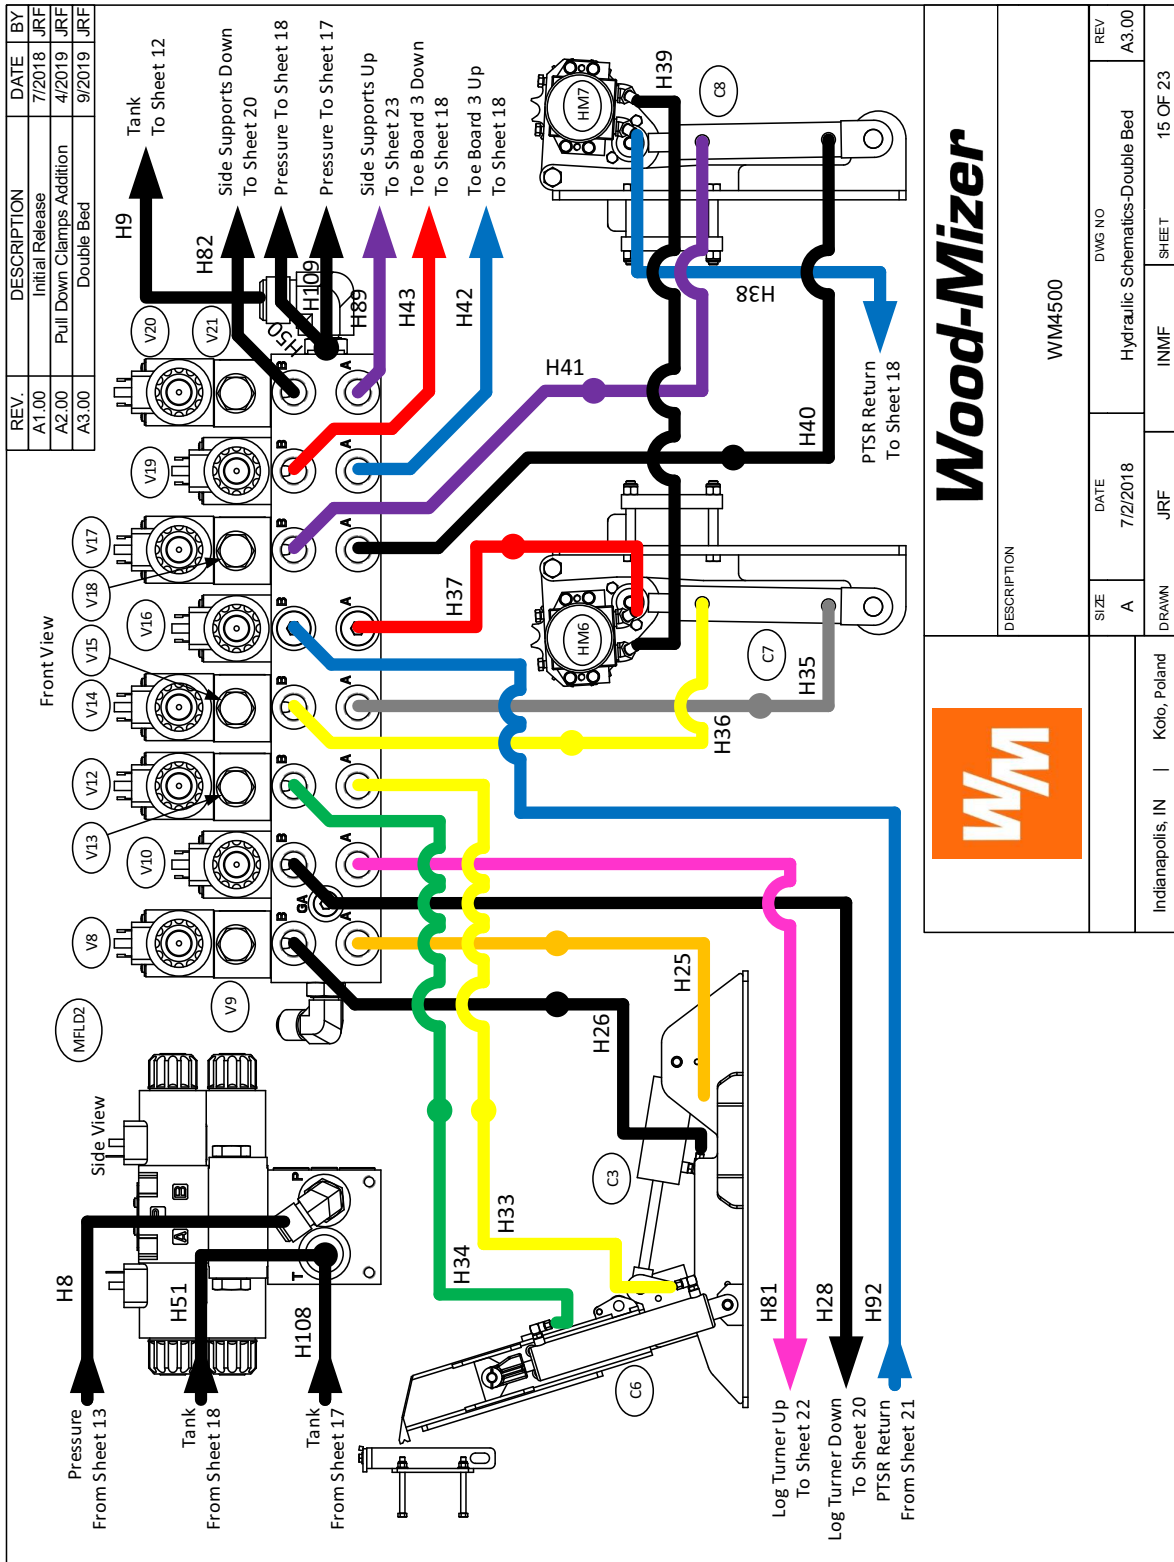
| REV. | DESCRIPTION | DATE | BY |
|---|---|---|---|
| A1.00 | Initial Release | 7/2018 | JRF |
| A2.00 | Pull Down Clamps Addition | 4/2019 | JRF |
| A3.00 | Double Bed | 9/2019 | JRF |

Tank To Sheet 12
Side Supports Down To Sheet 20
Pressure To Sheet 18
Pressure To Sheet 17
Side Supports Up To Sheet 23
Toe Board 3 Down To Sheet 18
Toe Board 3 Up To Sheet 18

H9
H82
H109
H150
H89
H43
H42
H41
H39
H38
H40
H37
H36
H35
H25
H26
H33
H34
H81
H28
H92
H8
H51
H108

HM7
C8
HM6
C7
C3
C6

PTSR Return To Sheet 18

V20
V21
V19
V17
V18
V16
V15
V14
V12
V13
V10
V8
V9
MFLD2
GA

Front View
Side View

Pressure From Sheet 13
Tank From Sheet 18
Tank From Sheet 17
Log Turner Up To Sheet 22
Log Turner Down To Sheet 20
PTSR Return From Sheet 21

Wood-Mizer
WM
WM4500
Indianapolis, IN | Koło, Poland
DESCRIPTION
SIZE A
DATE 7/2/2018
DWG NO Hydraulic Schematics-Double Bed
REV A3.00
DRAWN JRF
INMF
SHEET 15 OF 23